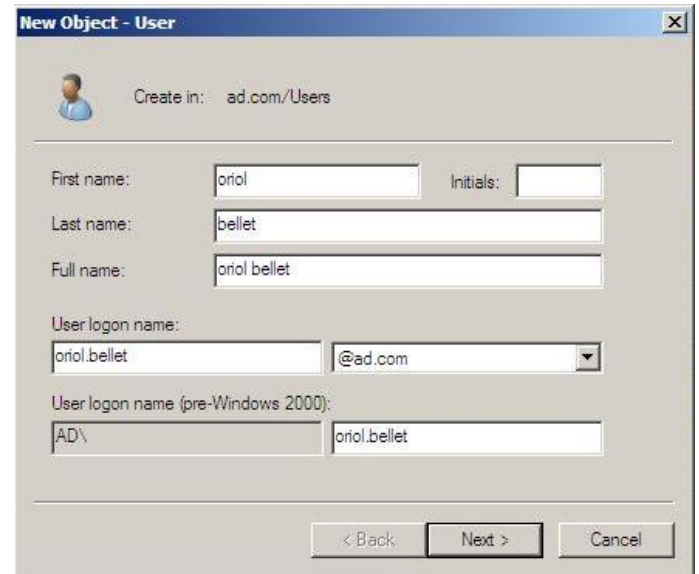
New Object - User

Create in: ad.com/Users

First name: oriol

Initials:

Last name: bellet

Full name: oriol bellet

User logon name:

oriol.bellet

@ad.com

User logon name (pre-Windows 2000):

AD\

oriol.bellet

< Back

Next >

Cancel